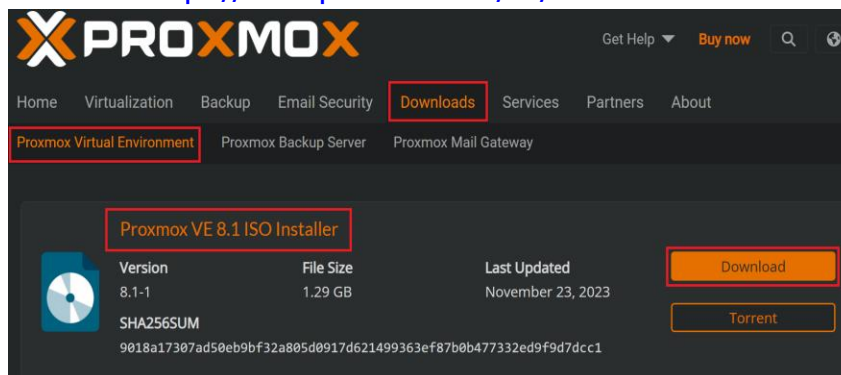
PROXMOX

Get Help ▾ Buy now

Home Virtualization Backup Email Security Downloads Services Partners About

Proxmox Virtual Environment Proxmox Backup Server Proxmox Mail Gateway

Proxmox VE 8.1 ISO Installer

| Version | File Size | Last Updated |
|---|---|---|
| 8.1-1 | 1.29 GB | November 23, 2023 |

SHA256SUM
9018a17307ad50eb9bf32a805d0917d621499363ef87b0b477332ed9f9d7dcc1

Download

Torrent